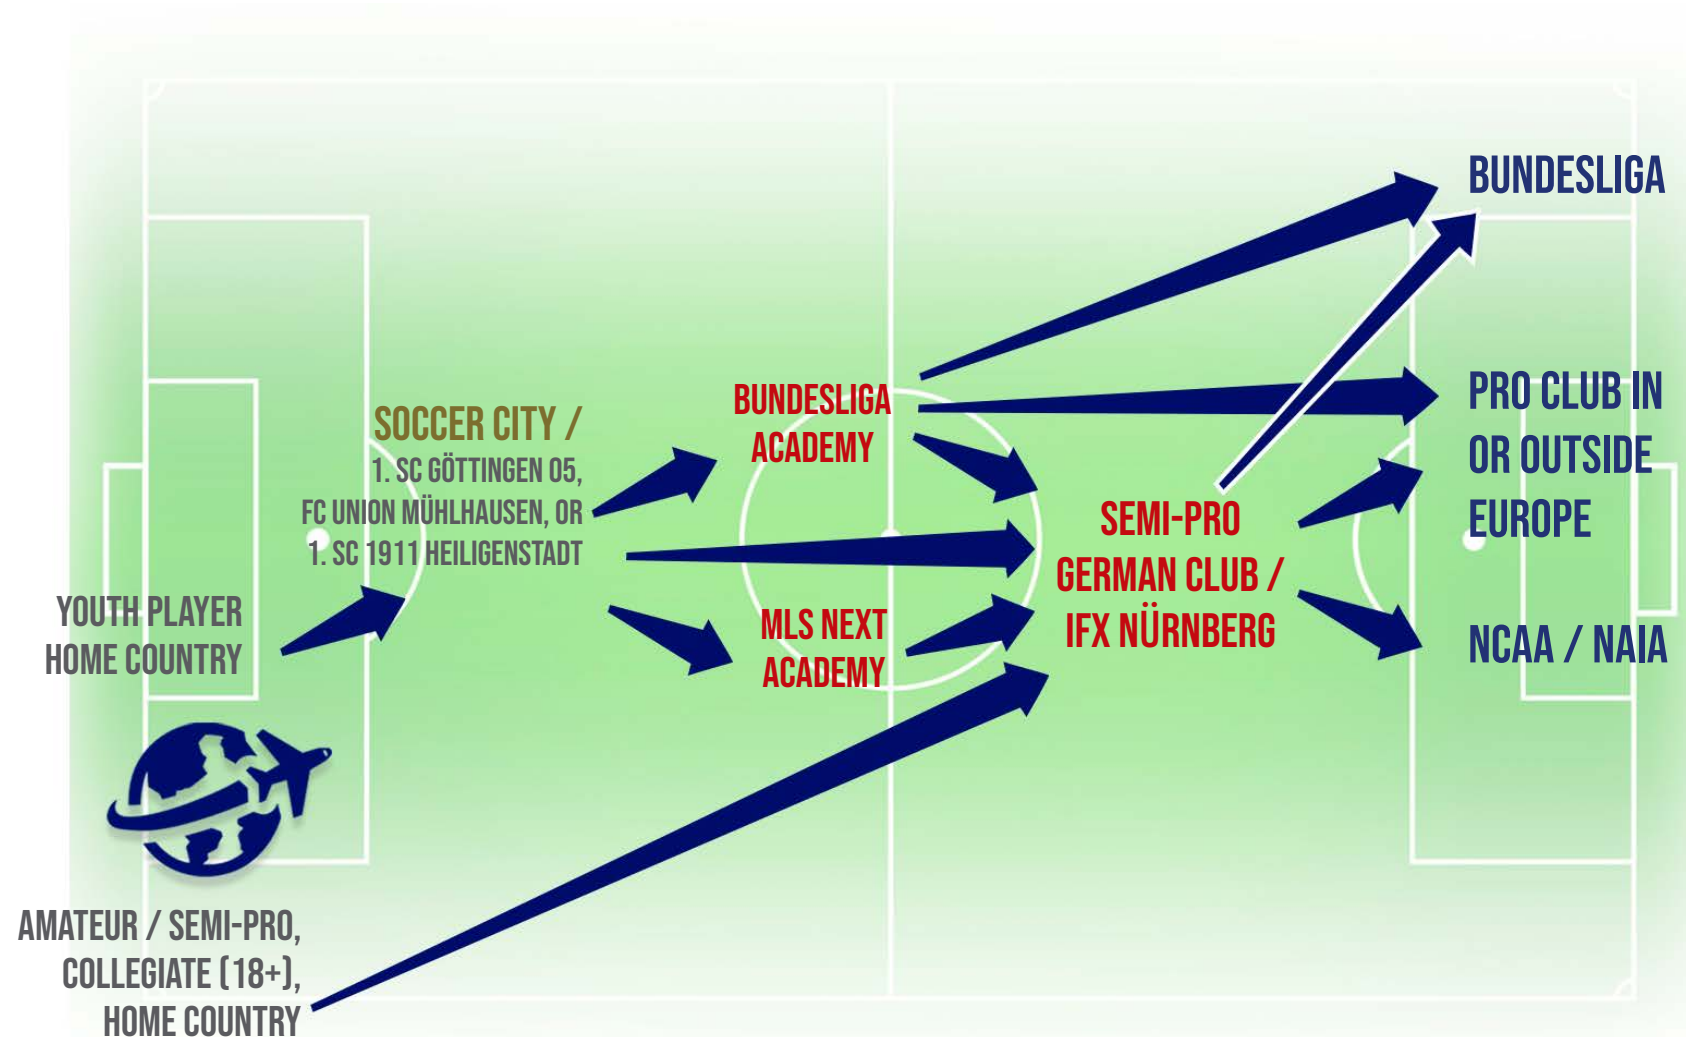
BUNDESLIGA

PRO CLUB IN OR OUTSIDE EUROPE

NCAA / NAIA

SOCCER CITY /
1. SC GÖTTINGEN 05, FC UNION MÜHLHAUSEN, OR 1. SC 1911 HEILIGENSTADT

BUNDESLIGA ACADEMY

MLS NEXT ACADEMY

SEMI-PRO GERMAN CLUB / IFX NÜRNBERG

YOUTH PLAYER HOME COUNTRY

AMATEUR / SEMI-PRO, COLLEGIATE (18+), HOME COUNTRY